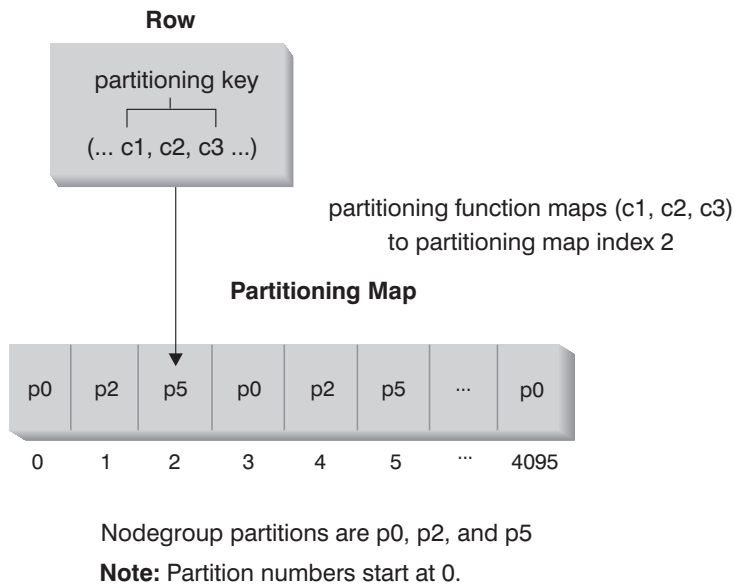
**Row**

partitioning key

(... c1, c2, c3 ...)

partitioning function maps (c1, c2, c3) to partitioning map index 2

**Partitioning Map**

| p0 | p2 | p5 | p0 | p2 | p5 | ... | p0 |
|---|---|---|---|---|---|---|---|
| 0 | 1 | 2 | 3 | 4 | 5 | ... | 4095 |

Nodegroup partitions are p0, p2, and p5

**Note:** Partition numbers start at 0.